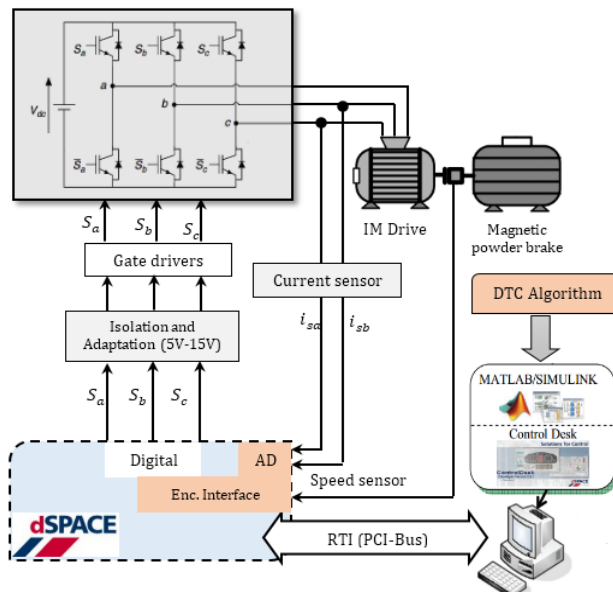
$S_a$ $S_b$ $S_c$
$V_{dc}$
a
b
c
$\overline{S}_a$ $\overline{S}_b$ $\overline{S}_c$
IM Drive
Magnetic powder brake
$S_a$ $S_b$ $S_c$
Gate drivers
Current sensor
DTC Algorithm
$i_{sa}$ $i_{sb}$
Isolation and Adaptation (5V-15V)
MATLAB/SIMULINK
$S_a$ $S_b$ $S_c$
Control Desk
Digital
AD
Speed sensor
Enc. Interface
dSPACE
RTI (PCI-Bus)